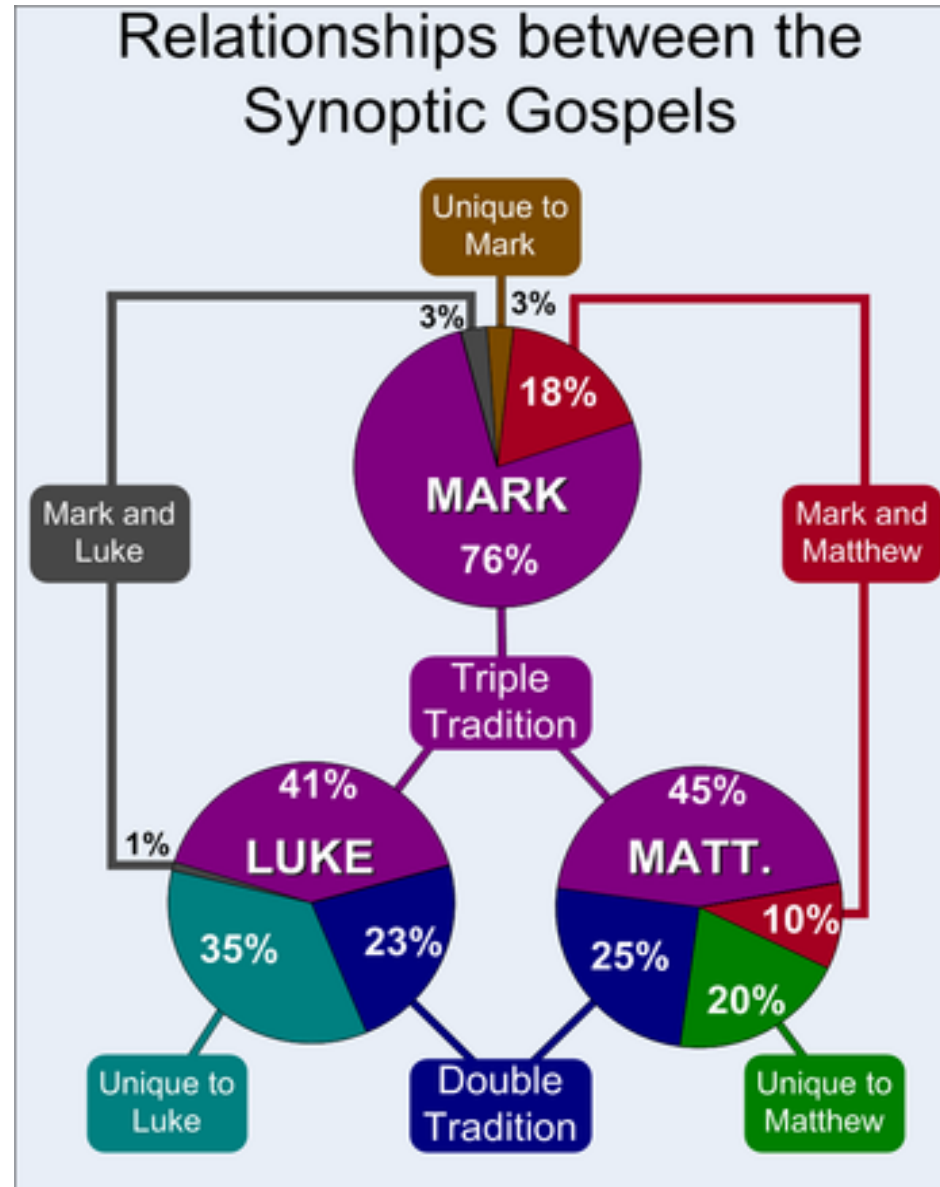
Relationships between the Synoptic Gospels

Unique to Mark

3%

3%

18%

MARK

76%

Mark and Luke

Mark and Matthew

Triple Tradition

41%

LUKE

1%

35%

23%

45%

MATT.

10%

25%

20%

Unique to Luke

Double Tradition

Unique to Matthew